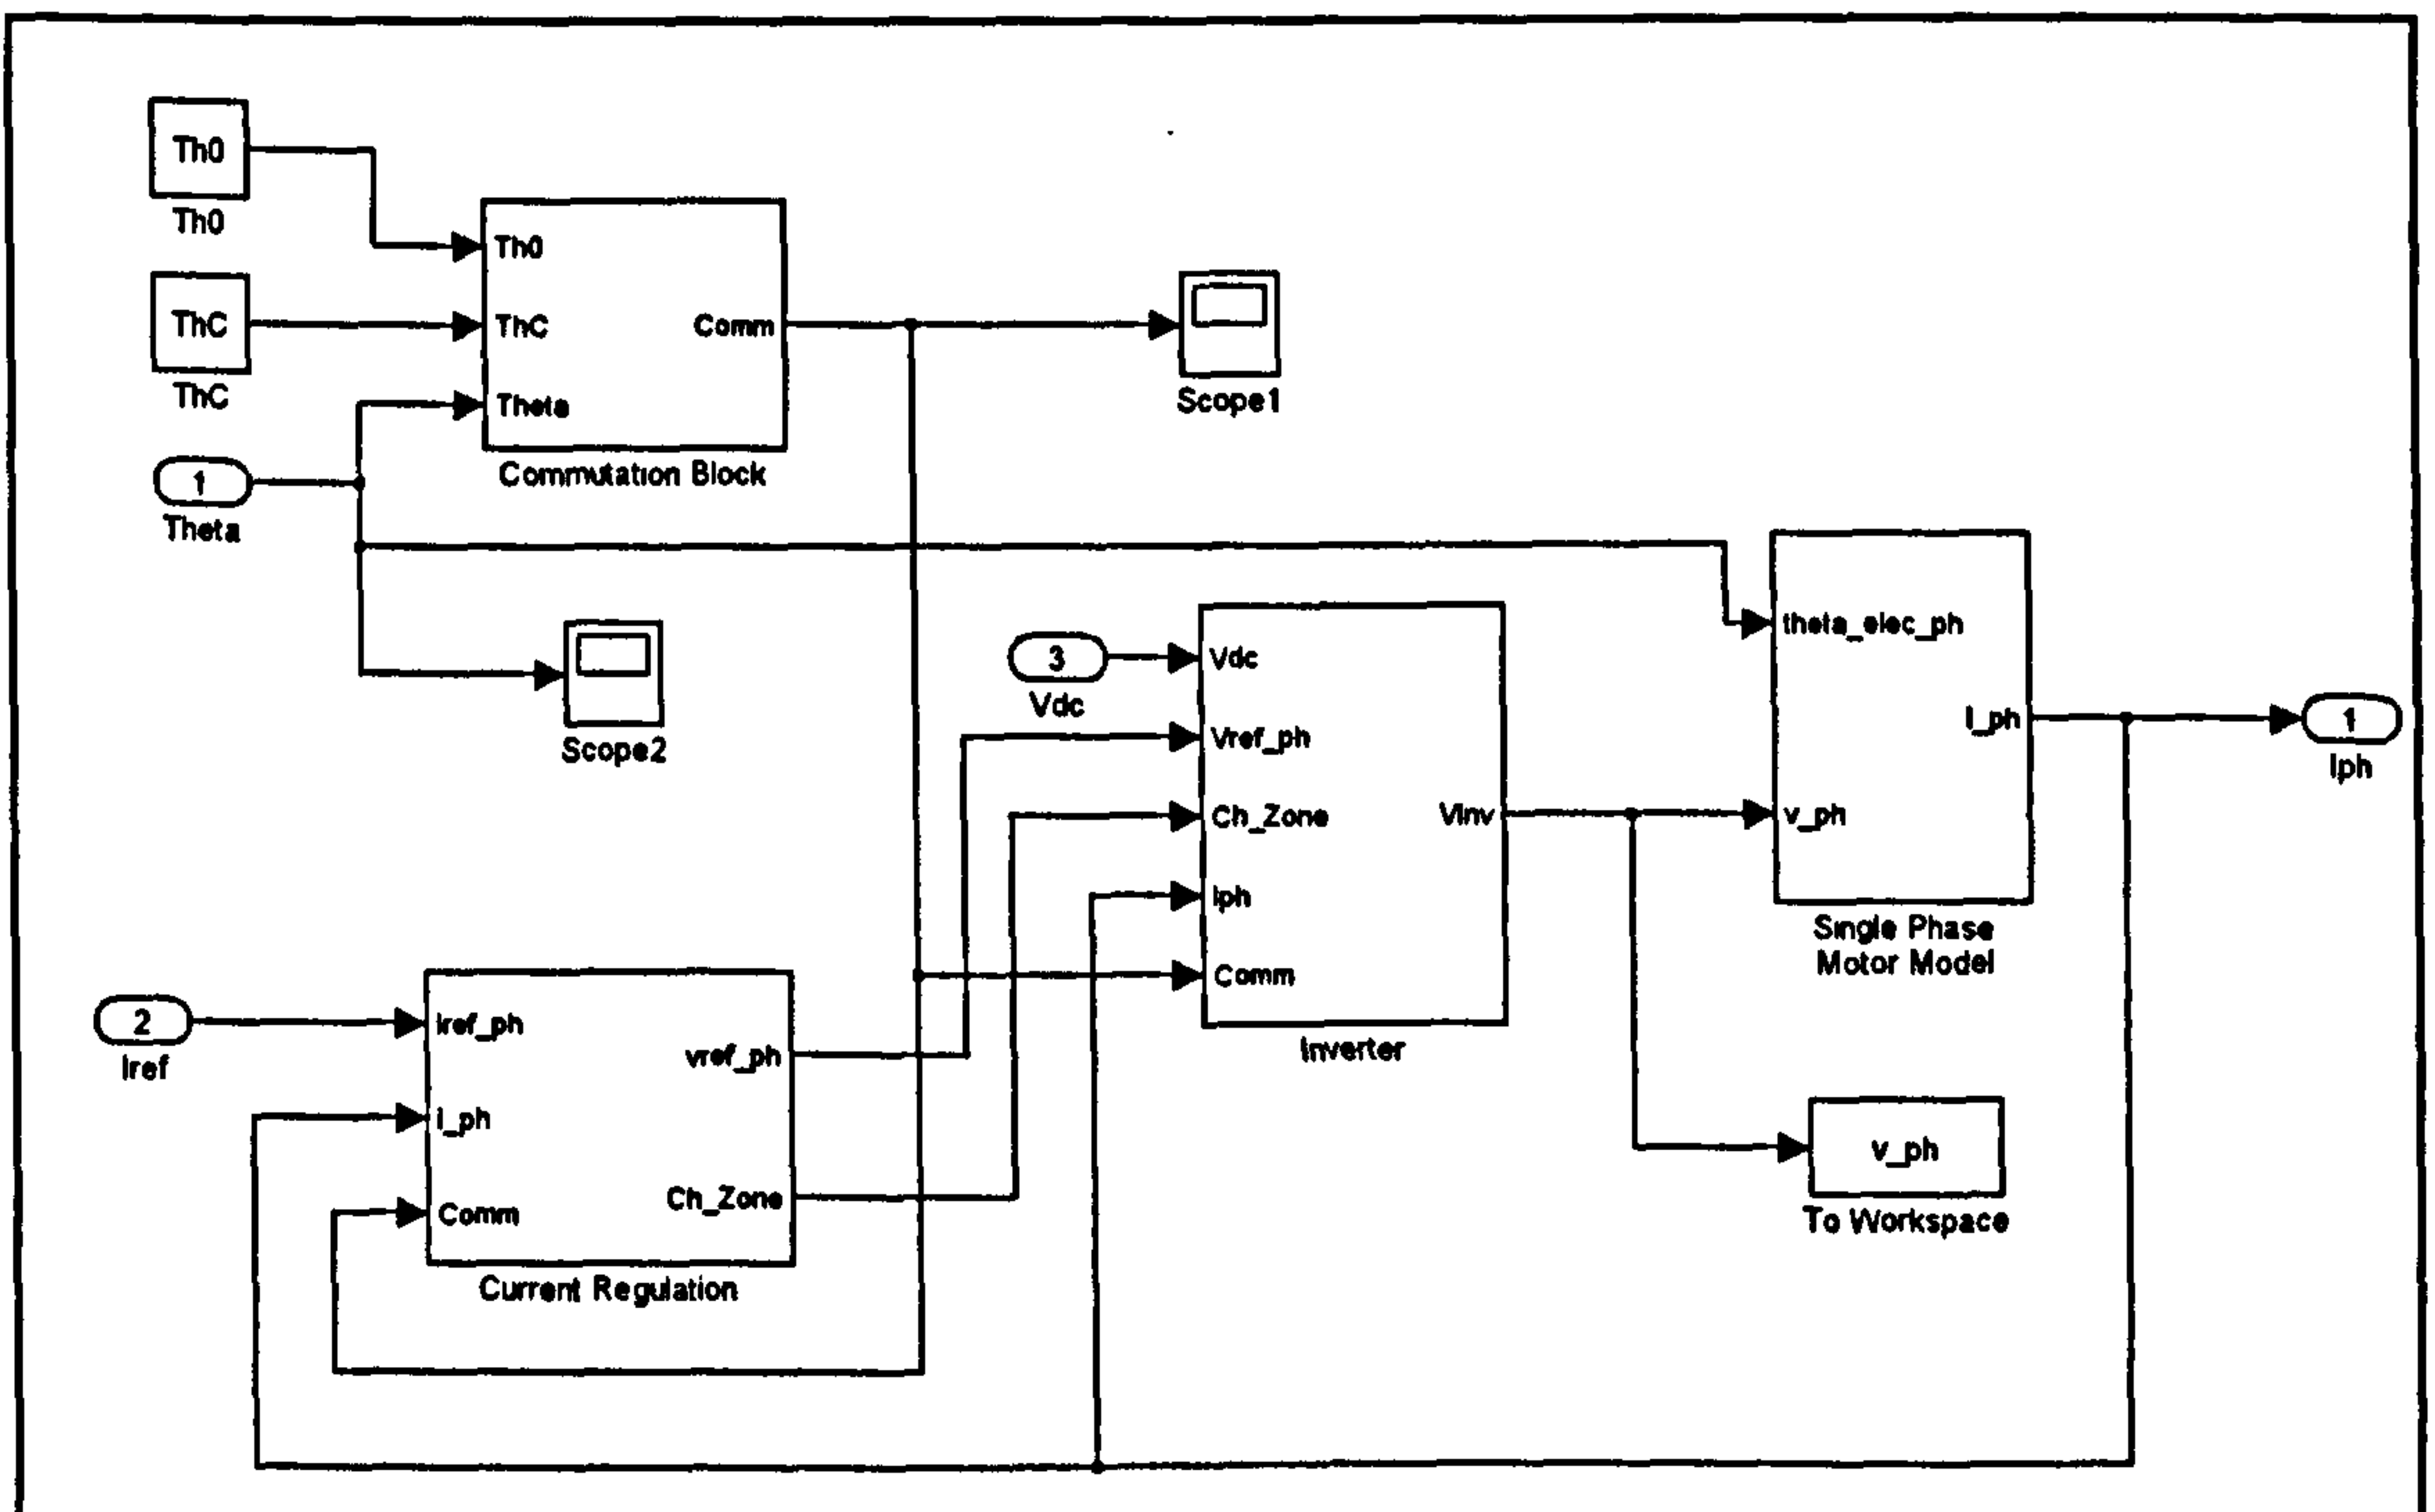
Th0
Th0

ThC
ThC

1
Theta

Th0
ThC
Theta
Comm
Commutation Block

Scope1

Scope2

3
Vdc

Vdc
Vref_ph
Ch_Zone
Iph
Comm
Vinv
Inverter

theta_elec_ph
v_ph
I_ph
Single Phase Motor Model

1
Iph

2
Iref

iref_ph
i_ph
Comm
vref_ph
Ch_Zone
Current Regulation

v_ph
To Workspace